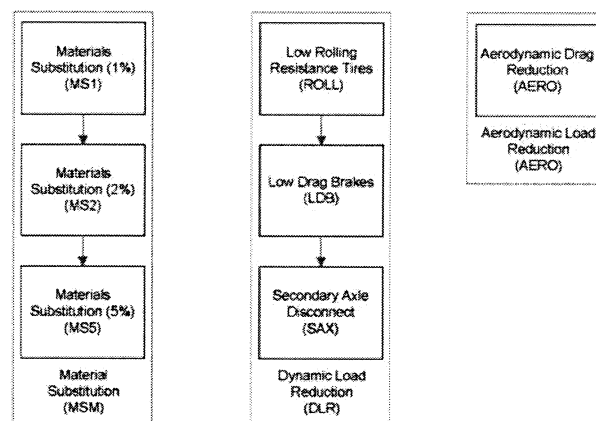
Materials Substitution (1%) (MS1)

Materials Substitution (2%) (MS2)

Materials Substitution (5%) (MS5)

Material Substitution (MSM)

Low Rolling Resistance Tires (ROLL)

Low Drag Brakes (LDB)

Secondary Axle Disconnect (SAX)

Dynamic Load Reduction (DLR)

Aerodynamic Drag Reduction (AERO)

Aerodynamic Load Reduction (AERO)